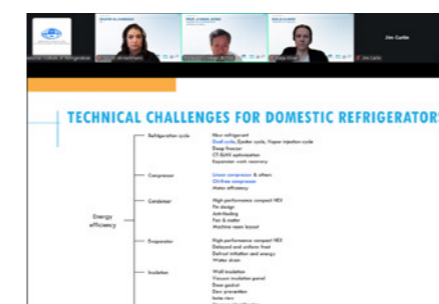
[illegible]
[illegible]
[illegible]
Jim Curlin

TECHNICAL CHALLENGES FOR DOMESTIC REFRIGERATORS

Energy efficiency

Refrigeration cycle
New refrigerant
Dual cycle, Ejector cycle, Vapor injection cycle
Deep freezer
CT-SUHX optimization
Expansion work recovery

Compressor
Linear compressor & others
Oil-free compressor
Motor efficiency

Condenser
High performance compact HEX
Fin design
Anti-fouling
Fan & motor
Machine room layout

Evaporator
High performance compact HEX
Delayed and uniform frost
Defrost initiation and energy
Water drain

Insulation
Wall insulation
Vacuum insulation panel
Door gasket
Dew prevention
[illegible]